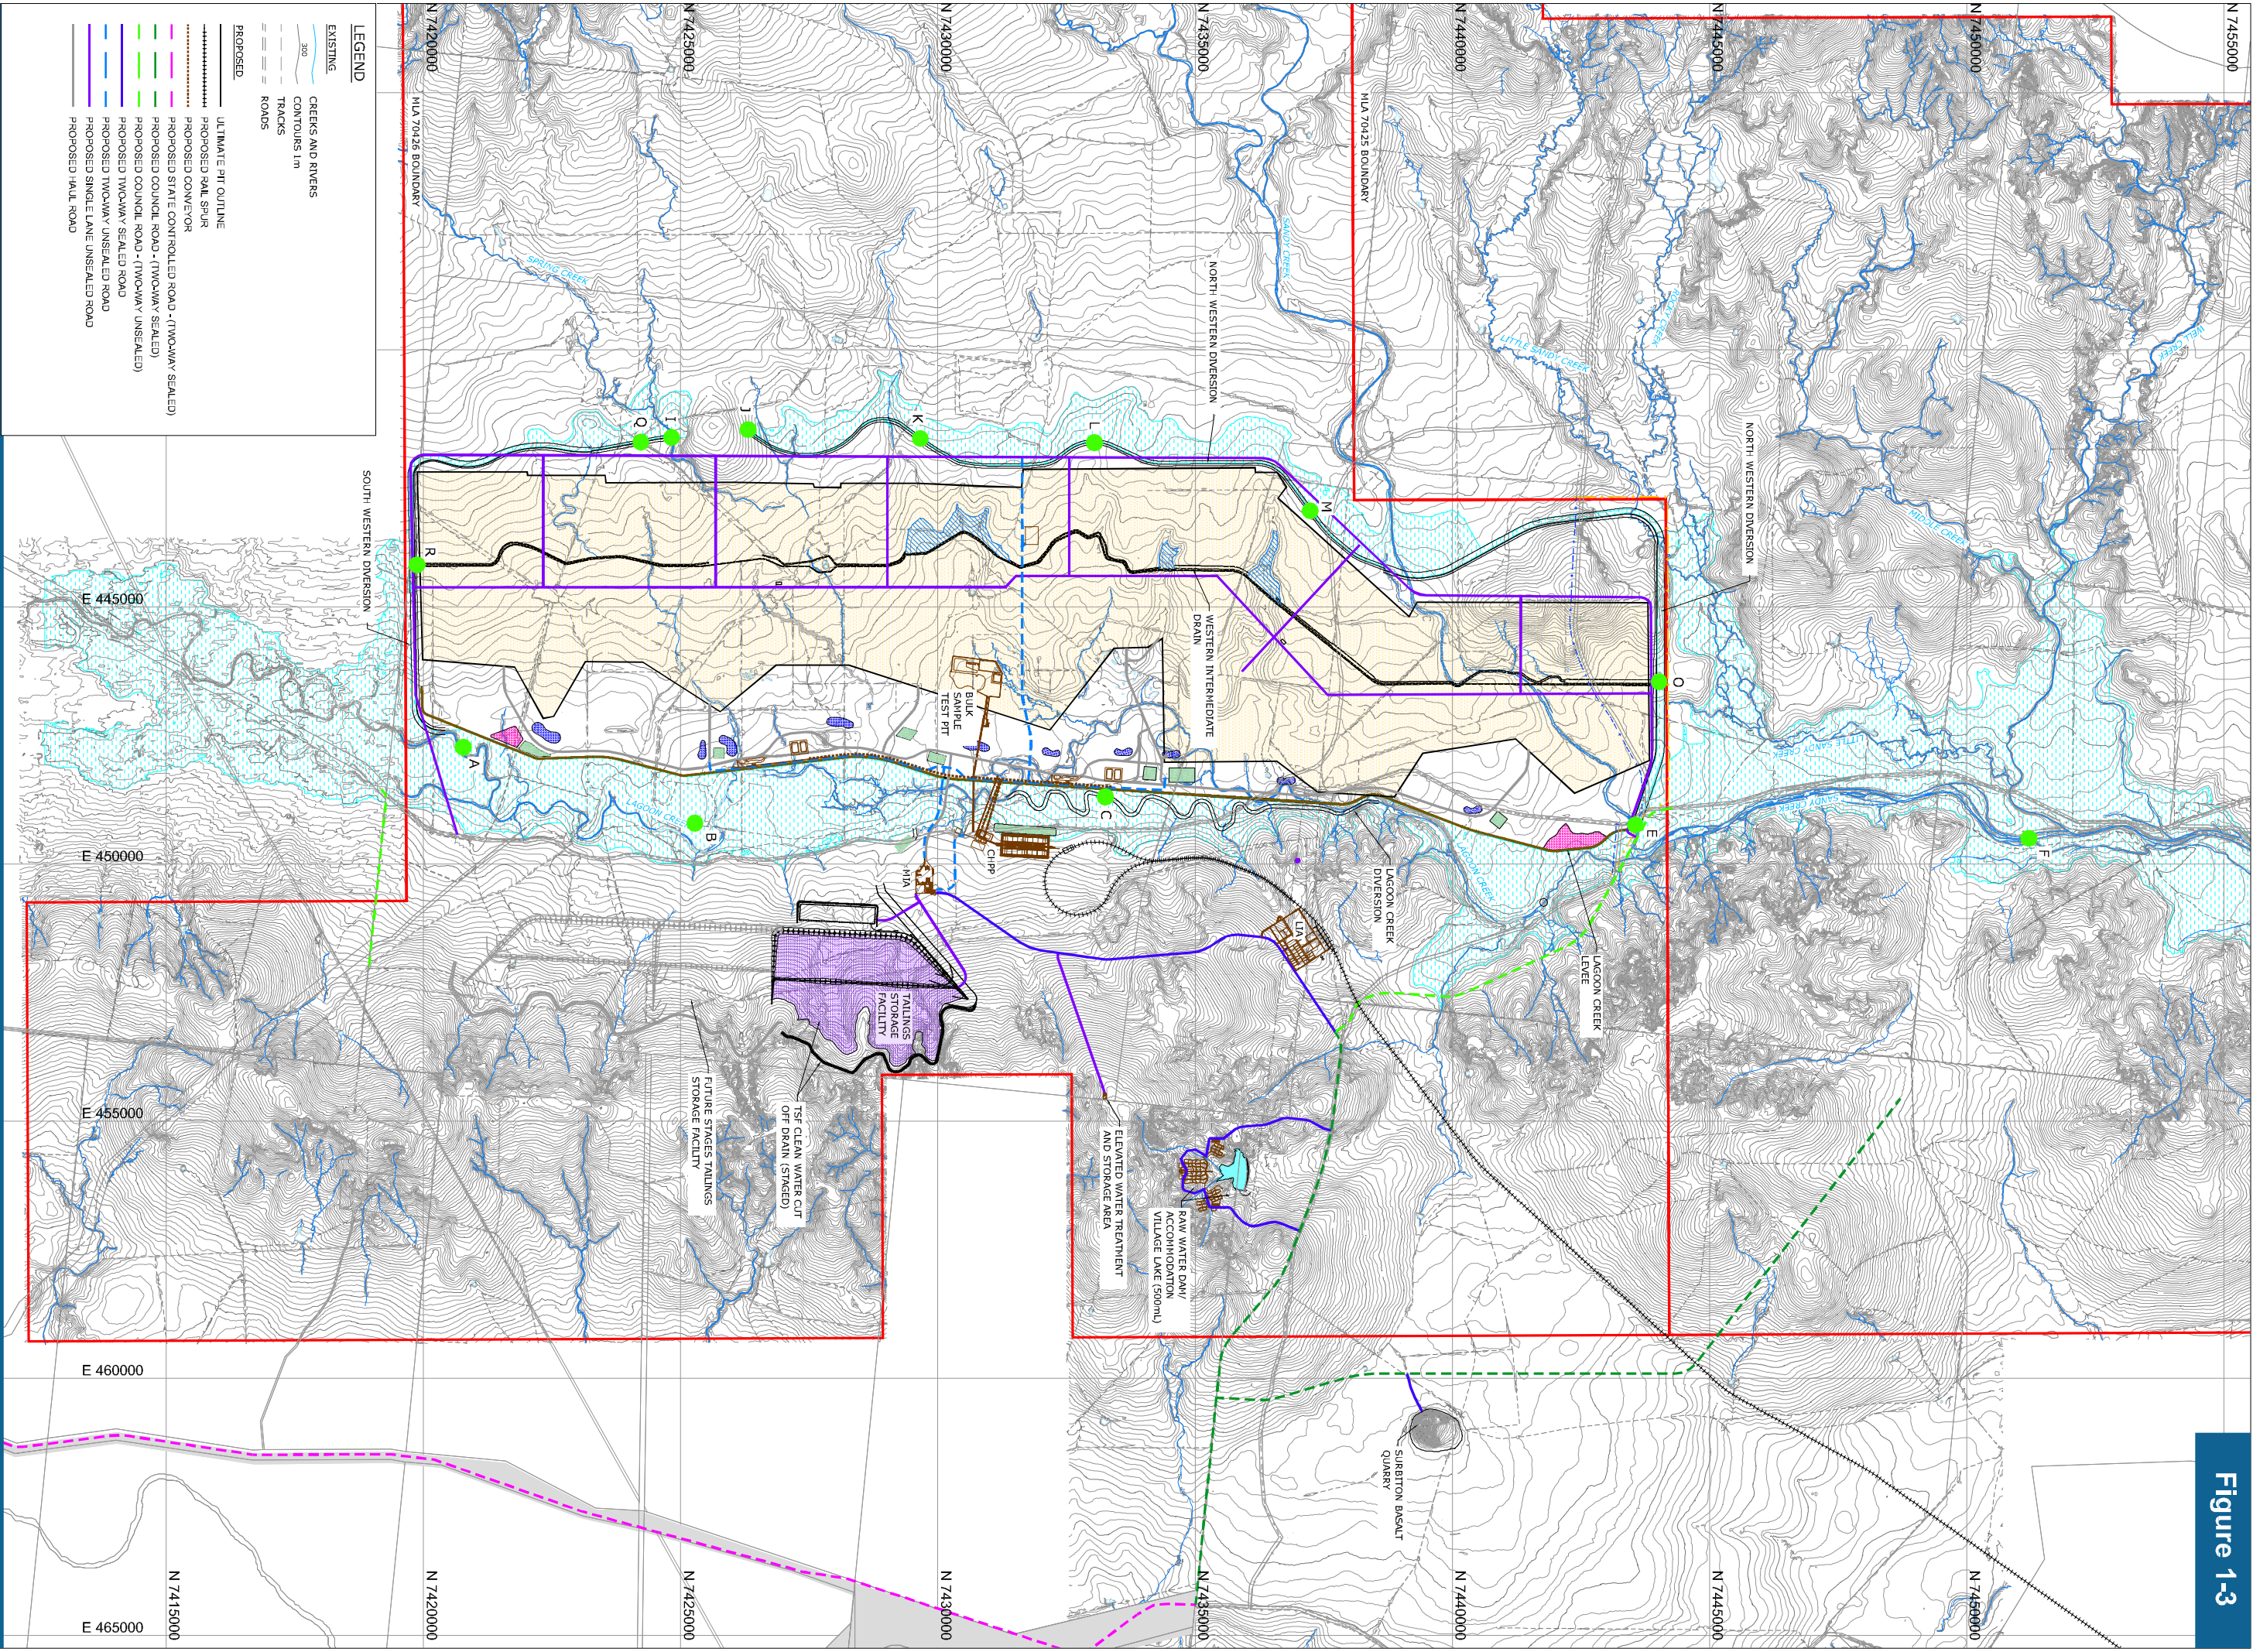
LEGEND
EXISTING
CREEKS AND RIVERS
CONTOURS 1m
TRACKS
ROADS
PROPOSED
ULTIMATE PIT OUTLINE
PROPOSED RAIL SPUR
PROPOSED CONVEYOR
PROPOSED STATE CONTROLLED ROAD - (TWO-WAY SEALED)
PROPOSED COUNCIL ROAD - (TWO-WAY SEALED)
PROPOSED COUNCIL ROAD - (TWO-WAY UNSEALED)
PROPOSED TWO-WAY SEALED ROAD
PROPOSED TWO-WAY UNSEALED ROAD
PROPOSED SINGLE LANE UNSEALED ROAD
PROPOSED HAUL ROAD

N 7420000
N 7425000
N 7430000
N 7435000
N 7440000
N 7445000
N 7450000
N 7455000
N 7415000

E 445000
E 450000
E 455000
E 460000
E 465000

MLA 70426 BOUNDARY
MLA 70425 BOUNDARY
NORTH WESTERN DIVERSION
NORTH WESTERN DIVERSION
SOUTH WESTERN DIVERSION
WESTERN INTERMEDIATE DRAIN
BULK SAMPLE TEST PIT
CHPP
MIA
LAGOON CREEK DIVERSION
LAGOON CREEK LEVEE
TAILINGS STORAGE FACILITY
FUTURE STAGES TAILINGS STORAGE FACILITY
TSF CLEAN WATER CUT OFF DRAIN (STAGED)
ELEVATED WATER TREATMENT AND STORAGE AREA
RAW WATER DAM/ ACCOMMODATION VILLAGE LAKE (500ML)
SURBITON BASALT QUARRY

A
B
C
E
F
I
J
K
L
M
O
Q
R

Figure 1-3